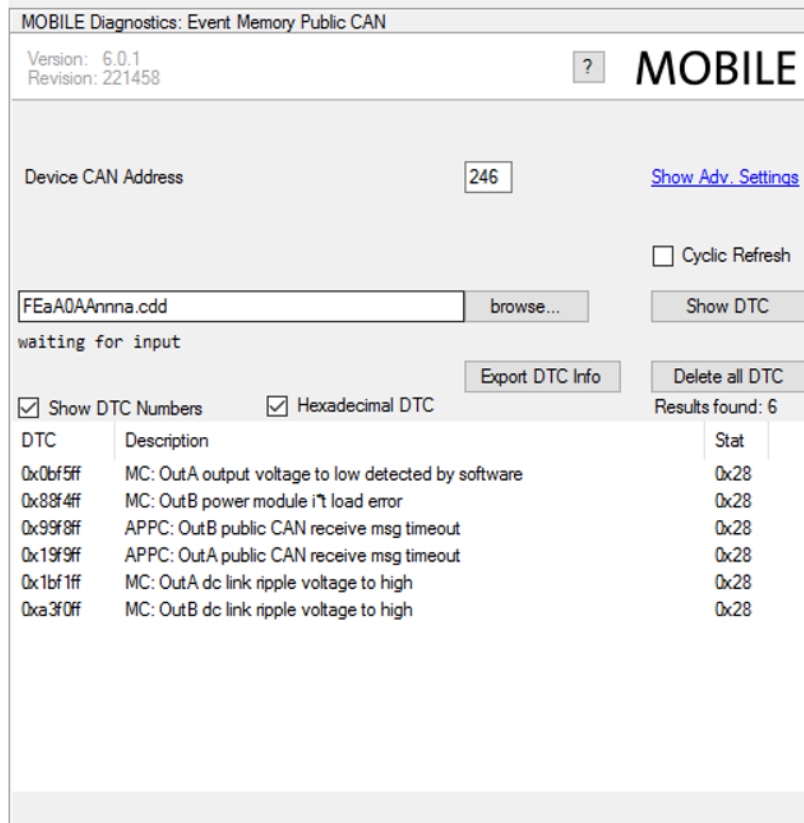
MOBILE Diagnostics: Event Memory Public CAN

Version: 6.0.1
Revision: 221458

?

MOBILE

Device CAN Address

246

Show Adv. Settings

Cyclic Refresh

FEaA0AAnnna.cdd

browse...

Show DTC

waiting for input

Export DTC Info

Delete all DTC

Show DTC Numbers

Hexadecimal DTC

Results found: 6

| DTC | Description | Stat |
|---|---|---|
| 0x0bf5ff | MC: OutA output voltage to low detected by software | 0x28 |
| 0x88f4ff | MC: OutB power module i²t load error | 0x28 |
| 0x99f8ff | APPC: OutB public CAN receive msg timeout | 0x28 |
| 0x19f9ff | APPC: OutA public CAN receive msg timeout | 0x28 |
| 0x1bf1ff | MC: OutA dc link ripple voltage to high | 0x28 |
| 0xa3f0ff | MC: OutB dc link ripple voltage to high | 0x28 |